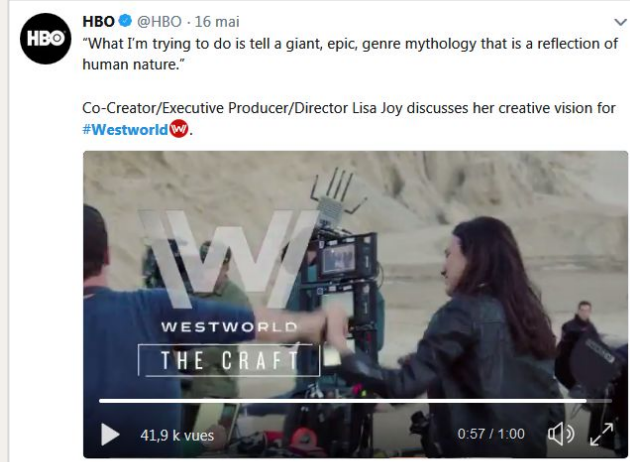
HBO
HBO @HBO · 16 mai
“What I'm trying to do is tell a giant, epic, genre mythology that is a reflection of human nature.”

Co-Creator/Executive Producer/Director Lisa Joy discusses her creative vision for #Westworld.

W
WESTWORLD
THE CRAFT

41,9 k vues
0:57 / 1:00